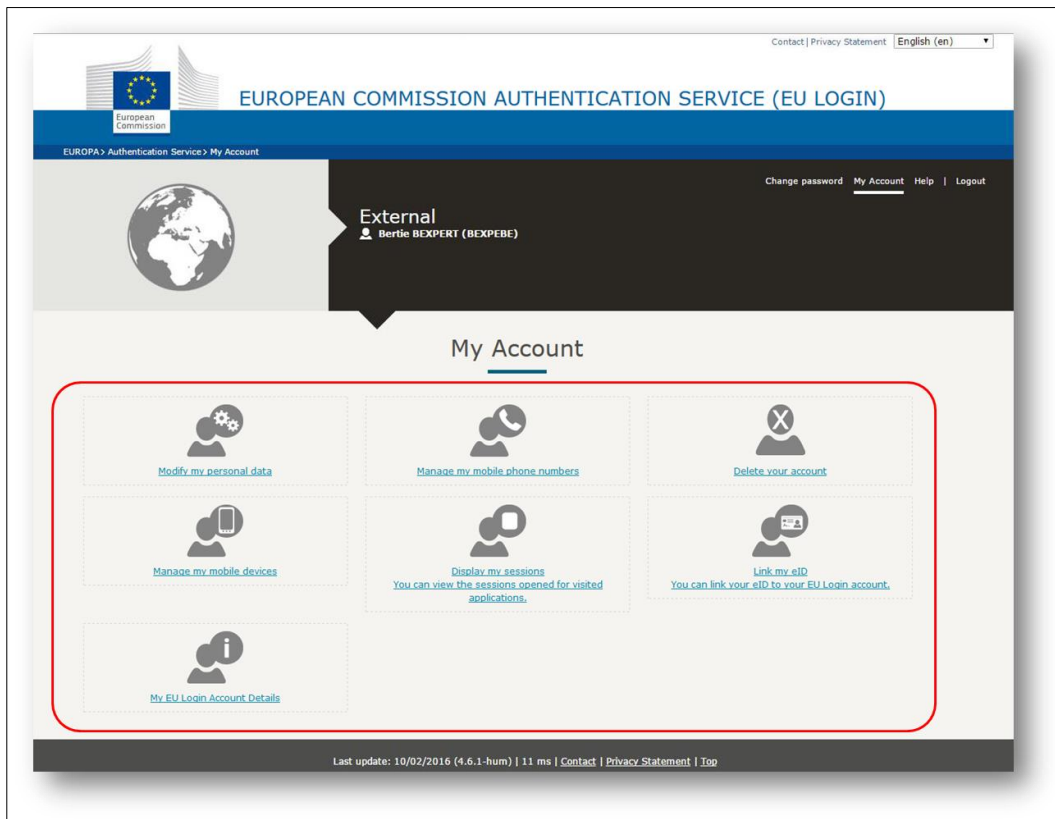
Contact | Privacy Statement English (en)

European Commission

EUROPEAN COMMISSION AUTHENTICATION SERVICE (EU LOGIN)

EUROPA > Authentication Service > My Account

Change password My Account Help | Logout

External
Bertie BEXPERT (BEXPEBE)

My Account

Modify my personal data

Manage my mobile phone numbers

Delete your account

Manage my mobile devices

Display my sessions
You can view the sessions opened for visited applications.

Link my eID
You can link your eID to your EU Login account.

My EU Login Account Details

Last update: 10/02/2016 (4.6.1-hum) | 11 ms | Contact | Privacy Statement | Top